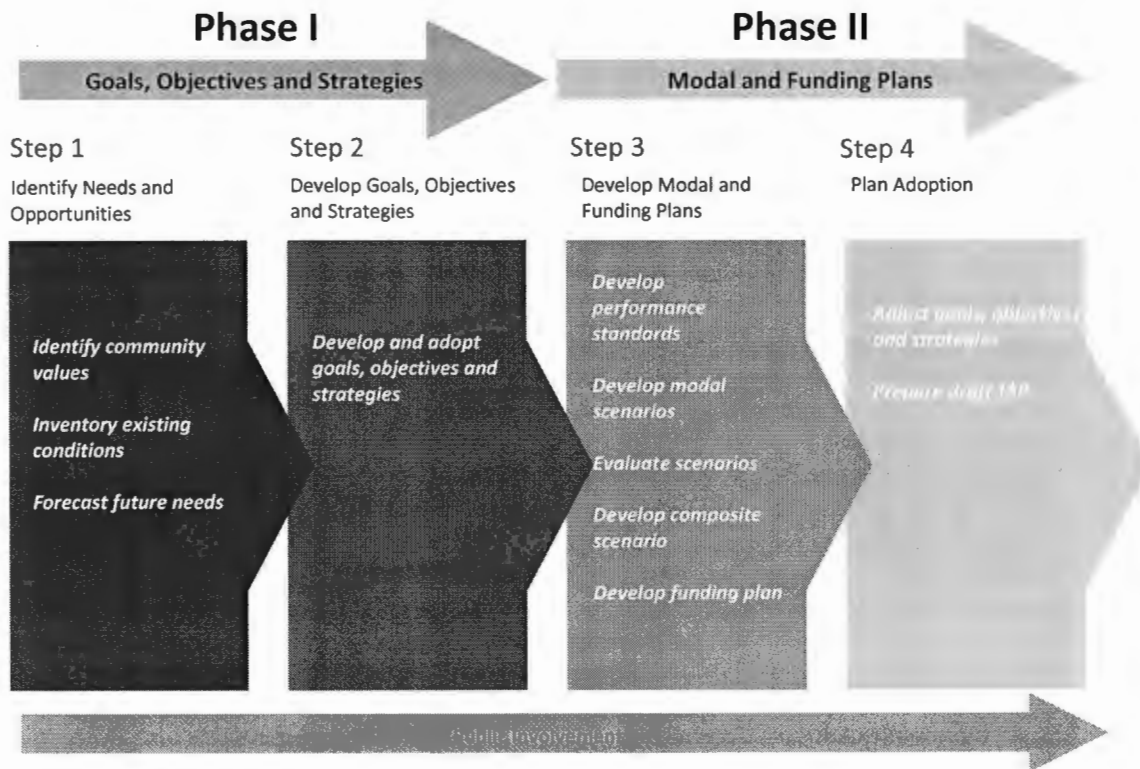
Phase I

Goals, Objectives and Strategies

Phase II

Modal and Funding Plans

Step 1

Identify Needs and Opportunities

Step 2

Develop Goals, Objectives and Strategies

Step 3

Develop Modal and Funding Plans

Step 4

Plan Adoption

Identify community values

Inventory existing conditions

Forecast future needs

Develop and adopt goals, objectives and strategies

Develop performance standards

Develop modal scenarios

Evaluate scenarios

Develop composite scenario

Develop funding plan

Adjust goals, objectives and strategies

Prepare draft TSP

Public Involvement